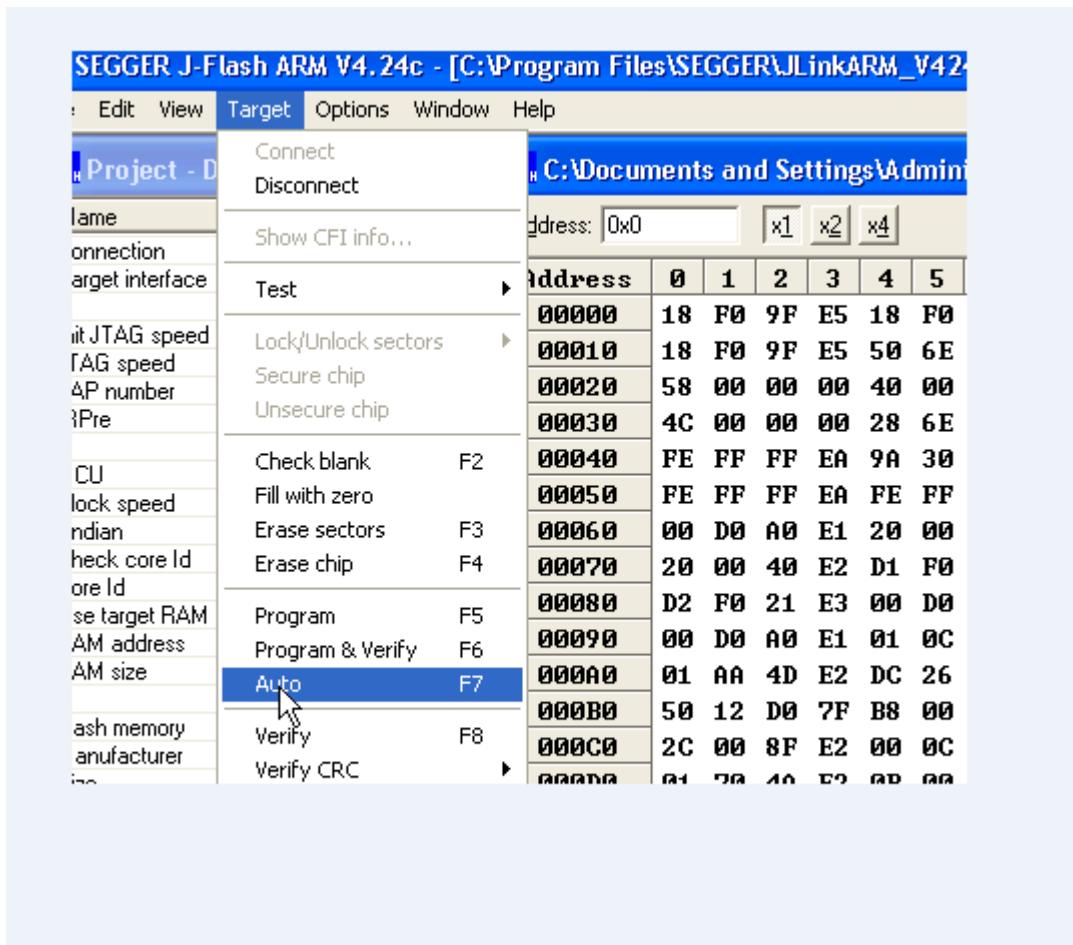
SEGGER J-Flash ARM V4.24c - [C:\Program Files\SEGGER\JLinkARM_V42

Edit View Target Options Window Help

Project - D

lame
onnection
arget interface

it JTAG speed
TAG speed
AP number
RPre

CU
lock speed
ndian
heck core Id
ore Id
se target RAM
AM address
AM size

ash memory
anufacturer

Connect
Disconnect
Show CFI info...
Test
Lock/Unlock sectors
Secure chip
Unsecure chip
Check blank F2
Fill with zero
Erase sectors F3
Erase chip F4
Program F5
Program & Verify F6
Auto F7
Verify F8
Verify CRC

C:\Documents and Settings\Admin

ddress: 0x0 x1 x2 x4

| Address | 0 | 1 | 2 | 3 | 4 | 5 |
|---|---|---|---|---|---|---|
| 00000 | 18 | F0 | 9F | E5 | 18 | F0 |
| 00010 | 18 | F0 | 9F | E5 | 50 | 6E |
| 00020 | 58 | 00 | 00 | 00 | 40 | 00 |
| 00030 | 4C | 00 | 00 | 00 | 28 | 6E |
| 00040 | FE | FF | FF | EA | 9A | 30 |
| 00050 | FE | FF | FF | EA | FE | FF |
| 00060 | 00 | D0 | A0 | E1 | 20 | 00 |
| 00070 | 20 | 00 | 40 | E2 | D1 | F0 |
| 00080 | D2 | F0 | 21 | E3 | 00 | D0 |
| 00090 | 00 | D0 | A0 | E1 | 01 | 0C |
| 000A0 | 01 | AA | 4D | E2 | DC | 26 |
| 000B0 | 50 | 12 | D0 | 7F | B8 | 00 |
| 000C0 | 2C | 00 | 8F | E2 | 00 | 0C |
| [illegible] | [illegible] | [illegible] | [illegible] | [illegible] | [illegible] | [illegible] |